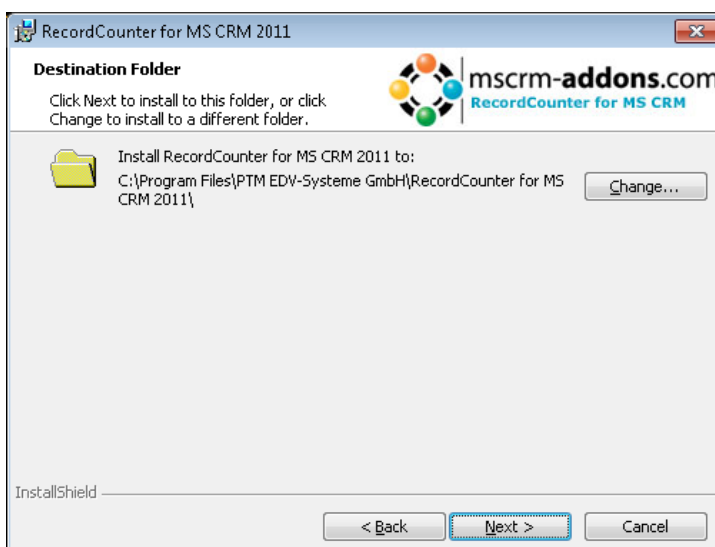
RecordCounter for MS CRM 2011

Destination Folder

Click Next to install to this folder, or click Change to install to a different folder.

mscrm-addons.com
RecordCounter for MS CRM

Install RecordCounter for MS CRM 2011 to:
C:\Program Files\PTM EDV-Systeme GmbH\RecordCounter for MS CRM 2011\

Change...

InstallShield

< Back

Next >

Cancel